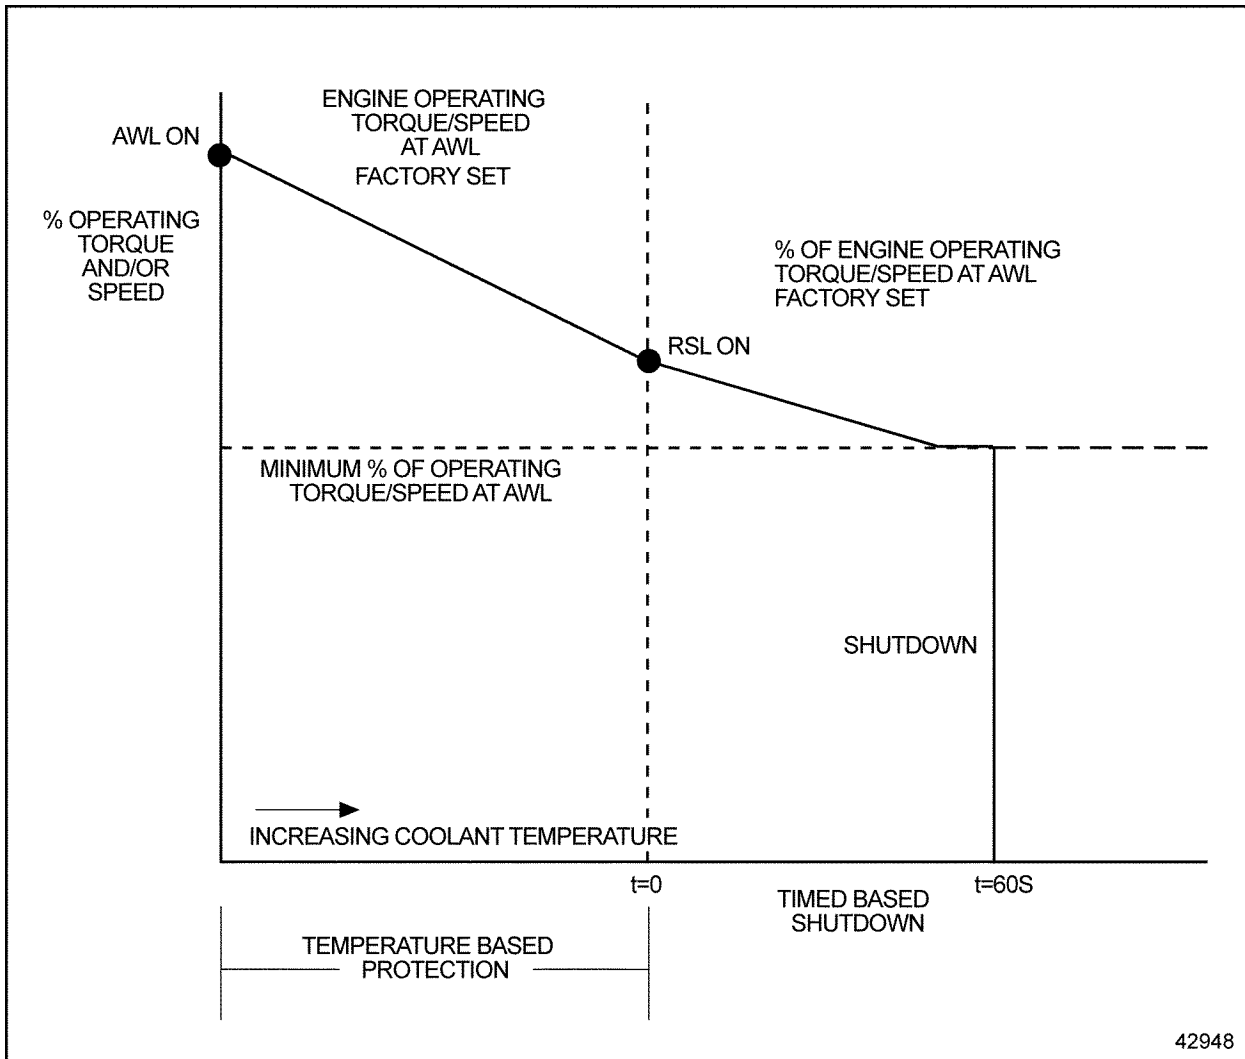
ENGINE OPERATING TORQUE/SPEED AT AWL FACTORY SET

AWL ON

% OPERATING TORQUE AND/OR SPEED

% OF ENGINE OPERATING TORQUE/SPEED AT AWL FACTORY SET

RSL ON

MINIMUM % OF OPERATING TORQUE/SPEED AT AWL

SHUTDOWN

INCREASING COOLANT TEMPERATURE

t=0

t=60S

TIMED BASED SHUTDOWN

TEMPERATURE BASED PROTECTION

42948